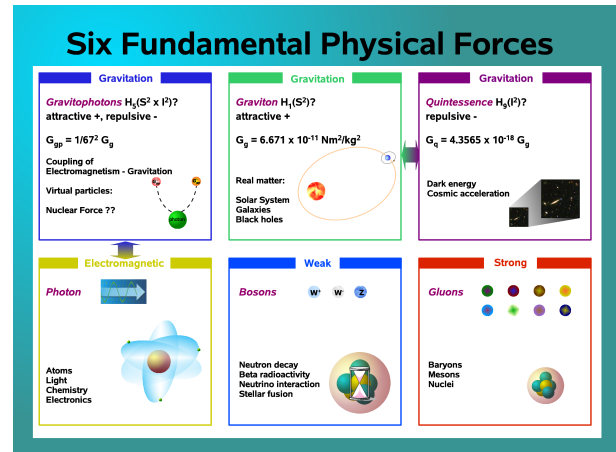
Six Fundamental Physical Forces

Gravitation

Gravitophotons $H_5(S^2 \times I^2)$?
attractive +, repulsive -

$G_{gp} = 1/67^2\ G_g$

Coupling of Electromagnetism - Gravitation

Virtual particles:

Nuclear Force ??

photon

Gravitation

Graviton $H_1(S^2)$?
attractive +

$G_g = 6.671 \times 10^{-11}\ Nm^2/kg^2$

Real matter:

Solar System
Galaxies
Black holes

Gravitation

Quintessence $H_9(I^2)$?
repulsive -

$G_q = 4.3565 \times 10^{-18}\ G_g$

Dark energy
Cosmic acceleration

Electromagnetic

Photon

Atoms
Light
Chemistry
Electronics

Weak

Bosons

$W^+$ $W^-$ Z

Neutron decay
Beta radioactivity
Neutrino interaction
Stellar fusion

Strong

Gluons

Baryons
Mesons
Nuclei